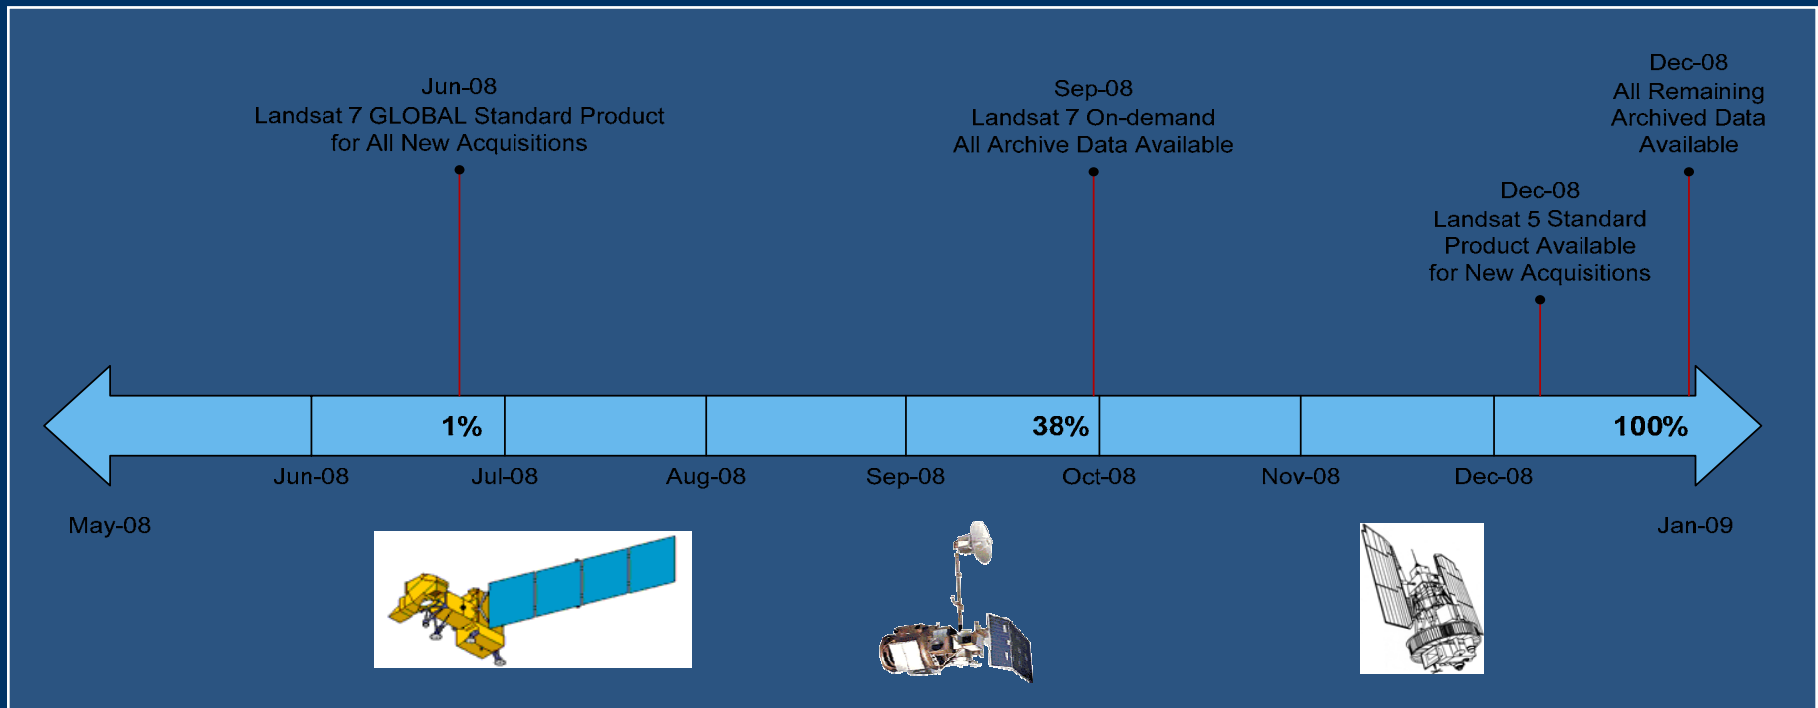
Jun-08
Landsat 7 GLOBAL Standard Product
for All New Acquisitions

Sep-08
Landsat 7 On-demand
All Archive Data Available

Dec-08
All Remaining
Archived Data
Available

Dec-08
Landsat 5 Standard
Product Available
for New Acquisitions

1%

38%

100%

May-08

Jun-08

Jul-08

Aug-08

Sep-08

Oct-08

Nov-08

Dec-08

Jan-09